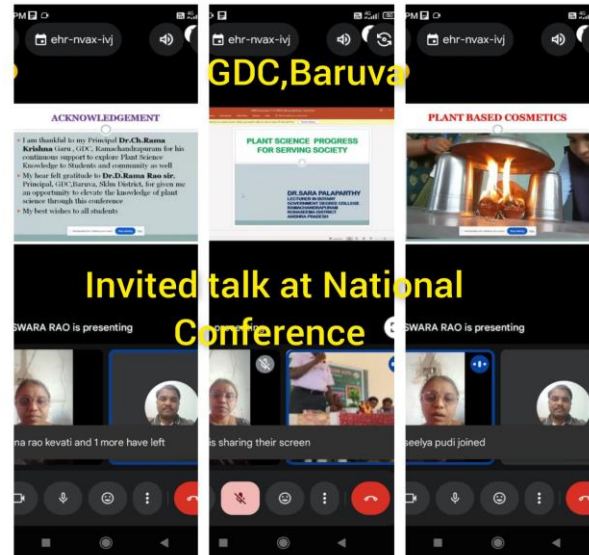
PM

ehr-nvax-ivj

ehr-nvax-ivj

ehr-nvax-ivj

GDC,Baruva

ACKNOWLEDGEMENT

I am thankful to my Principal Dr.Ch.Rama Krishna Garu, GDC, Ramachandrapuram for his continuous support to explore Plant Science Knowledge to Students and community as well

My hear felt gratitude to Dr.D.Rama Rao sir, Principal, GDC,Baruva, Sklm District, for given me an opportunity to elevate the knowledge of plant science through this conference

My best wishes to all students

PLANT SCIENCE PROGRESS FOR SERVING SOCIETY

DR.SARA PALAPARTHY
LECTURER IN BOTANY
GOVERNMENT DEGREE COLLEGE
RAMACHANDRAPURAM
KONASEEMA DISTRICT
ANDHRA PRADESH

PLANT BASED COSMETICS

Invited talk at National Conference

SWARA RAO is presenting

SWARA RAO is presenting

na rao kevati and 1 more have left

is sharing their screen

seelya pudi joined